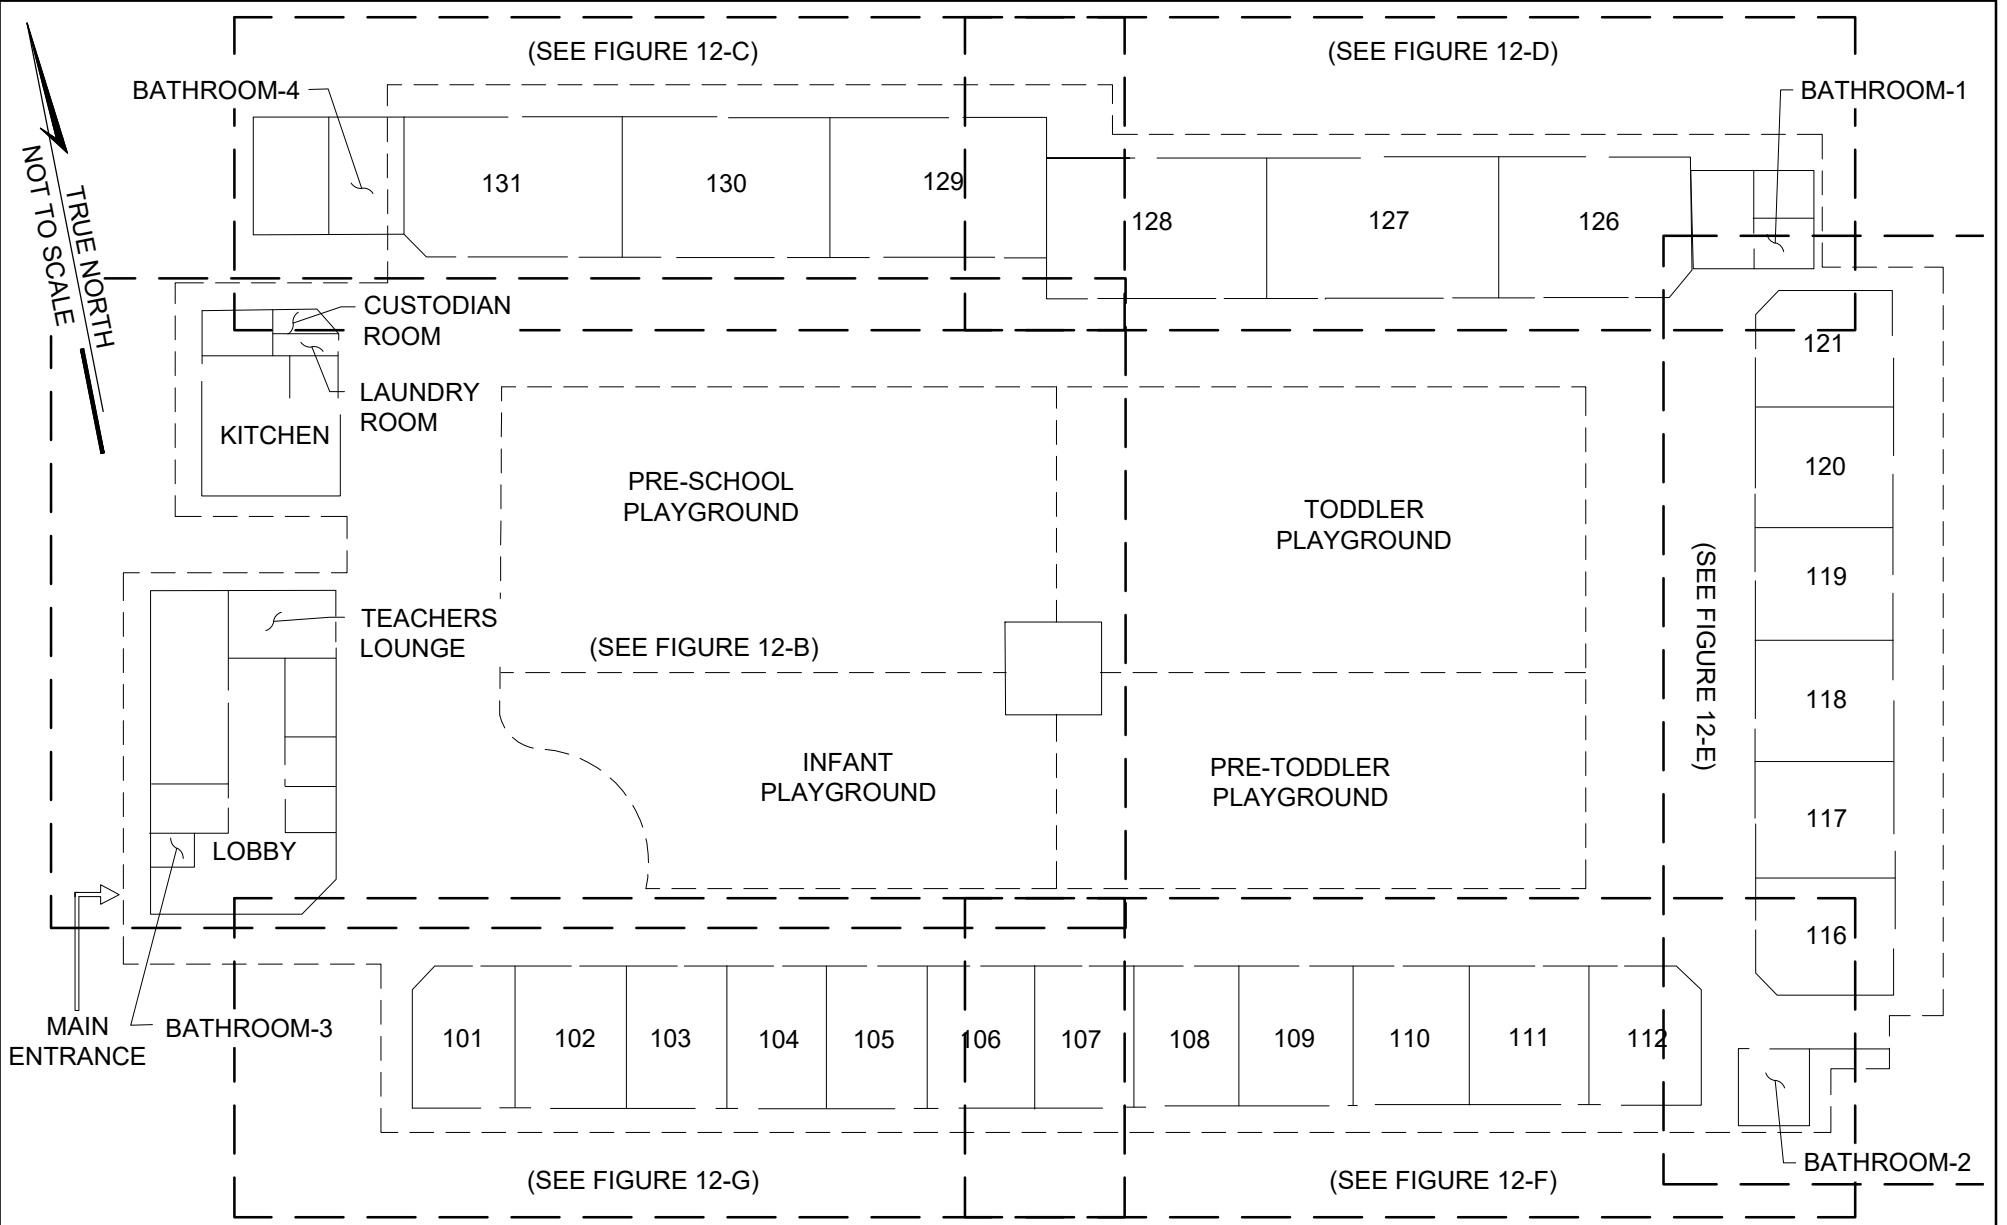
(SEE FIGURE 12-C)

(SEE FIGURE 12-D)

BATHROOM-4

BATHROOM-1

TRUE NORTH
NOT TO SCALE

131

130

129

128

127

126

CUSTODIAN ROOM

LAUNDRY ROOM

KITCHEN

121

120

PRE-SCHOOL PLAYGROUND

TODDLER PLAYGROUND

(SEE FIGURE 12-E)

119

TEACHERS LOUNGE

(SEE FIGURE 12-B)

118

INFANT PLAYGROUND

PRE-TODDLER PLAYGROUND

117

LOBBY

116

MAIN ENTRANCE

BATHROOM-3

101

102

103

104

105

106

107

108

109

110

111

112

BATHROOM-2

(SEE FIGURE 12-G)

(SEE FIGURE 12-F)